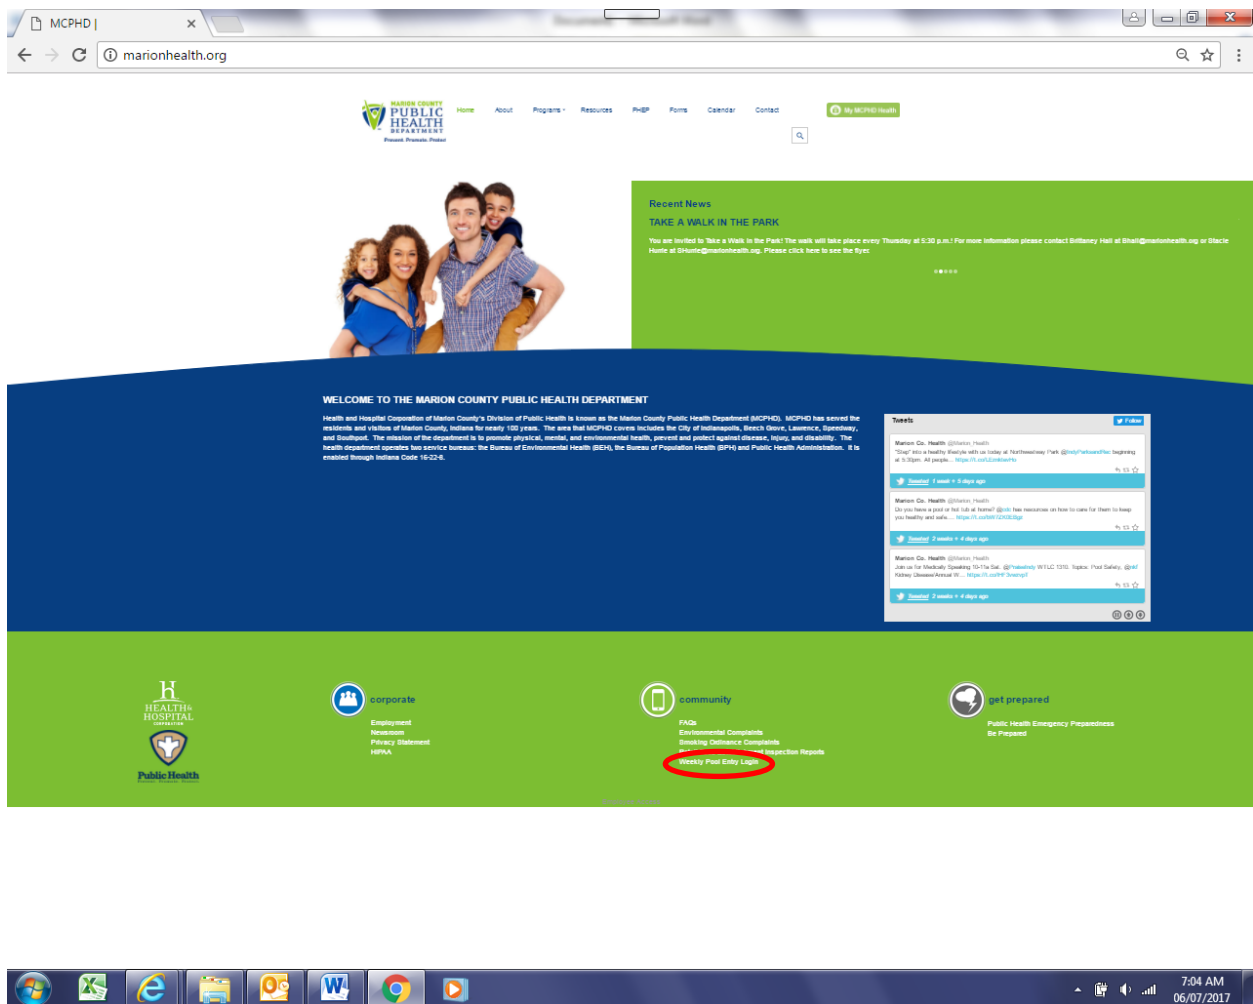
MCPHD |

marionhealth.org

MARION COUNTY PUBLIC HEALTH DEPARTMENT
Prevent. Promote. Protect

Home About Programs Resources PHEP Forms Calendar Contact

My MCPHD Health

Recent News

TAKE A WALK IN THE PARK

You are invited to Take a Walk in the Park! The walk will take place every Thursday at 5:30 p.m.! For more information please contact Brittaney Hall at Bhall@marionhealth.org or Stacie Hunte at SHunte@marionhealth.org. Please click here to see the flyer.

WELCOME TO THE MARION COUNTY PUBLIC HEALTH DEPARTMENT

Health and Hospital Corporation of Marion County's Division of Public Health is known as the Marion County Public Health Department (MCPHD). MCPHD has served the residents and visitors of Marion County, Indiana for nearly 100 years. The area that MCPHD covers includes the City of Indianapolis, Beech Grove, Lawrence, Speedway, and Southport. The mission of the department is to promote physical, mental, and environmental health, prevent and protect against disease, injury, and disability. The health department operates two service bureaus: the Bureau of Environmental Health (BEH), the Bureau of Population Health (BPH) and Public Health Administration. It is enabled through Indiana Code 16-22-8.

Tweets

Follow

Marion Co. Health @Marion_Health
"Step" into a healthy lifestyle with us today at Northwestway Park @IndyParksandRec beginning at 5:30pm. All people... https://t.co/LEzkkwrPkr

Tweeted 1 week + 5 days ago

Marion Co. Health @Marion_Health
Do you have a pool or hot tub at home? @cdc has resources on how to care for them to keep you healthy and safe.... https://t.co/bKS2lK0Dbgo

Tweeted 2 weeks + 4 days ago

Marion Co. Health @Marion_Health
Join us for Medically Speaking 10-11a Sat. @Praiseindy WTLC 1310. Topics: Pool Safety, @nkf Kidney Disease/Annual W... https://t.co/9F3vwvp4

Tweeted 2 weeks + 4 days ago

HEALTH & HOSPITAL CORPORATION

Public Health

corporate
Employment
Newsroom
Privacy Statement
HIPAA

community
FAQs
Environmental Complaints
Smoking Ordinance Complaints
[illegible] Inspection Reports
Weekly Pool Entry Login

get prepared
Public Health Emergency Preparedness
Be Prepared

7:04 AM
06/07/2017